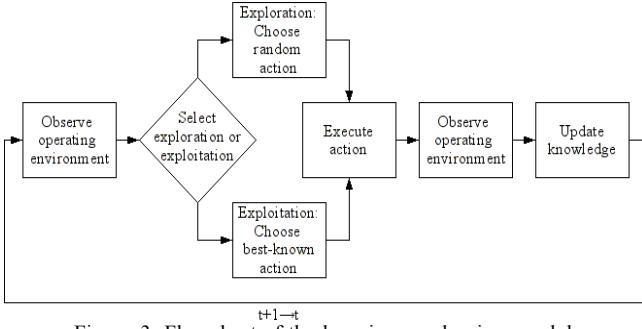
Observe operating environment

Select exploration or exploitation

Exploration: Choose random action

Exploitation: Choose best-known action

Execute action

Observe operating environment

Update knowledge

t+1→t

Figure 2. Flowchart of the learning mechanism model